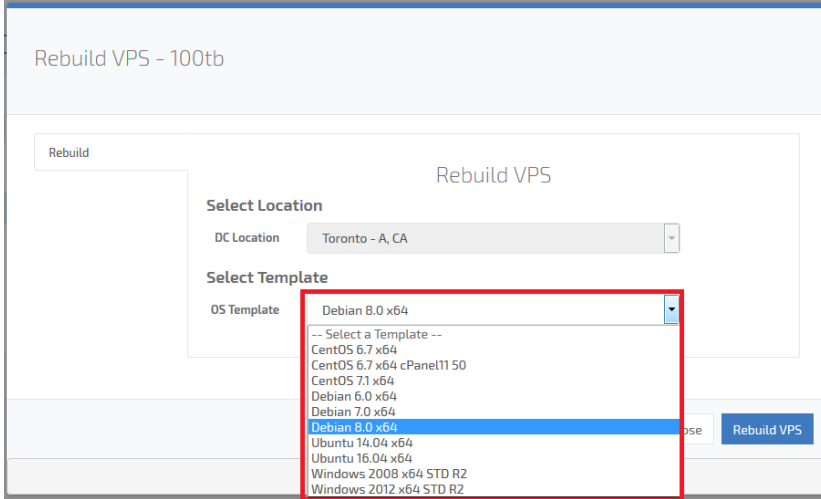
Rebuild VPS - 100tb

Rebuild

Rebuild VPS

Select Location

DC Location Toronto - A, CA

Select Template

OS Template Debian 8.0 x64

-- Select a Template --
CentOS 6.7 x64
CentOS 6.7 x64 cPanel11 50
CentOS 7.1 x64
Debian 6.0 x64
Debian 7.0 x64
Debian 8.0 x64
Ubuntu 14.04 x64
Ubuntu 16.04 x64
Windows 2008 x64 STD R2
Windows 2012 x64 STD R2

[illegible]ose Rebuild VPS